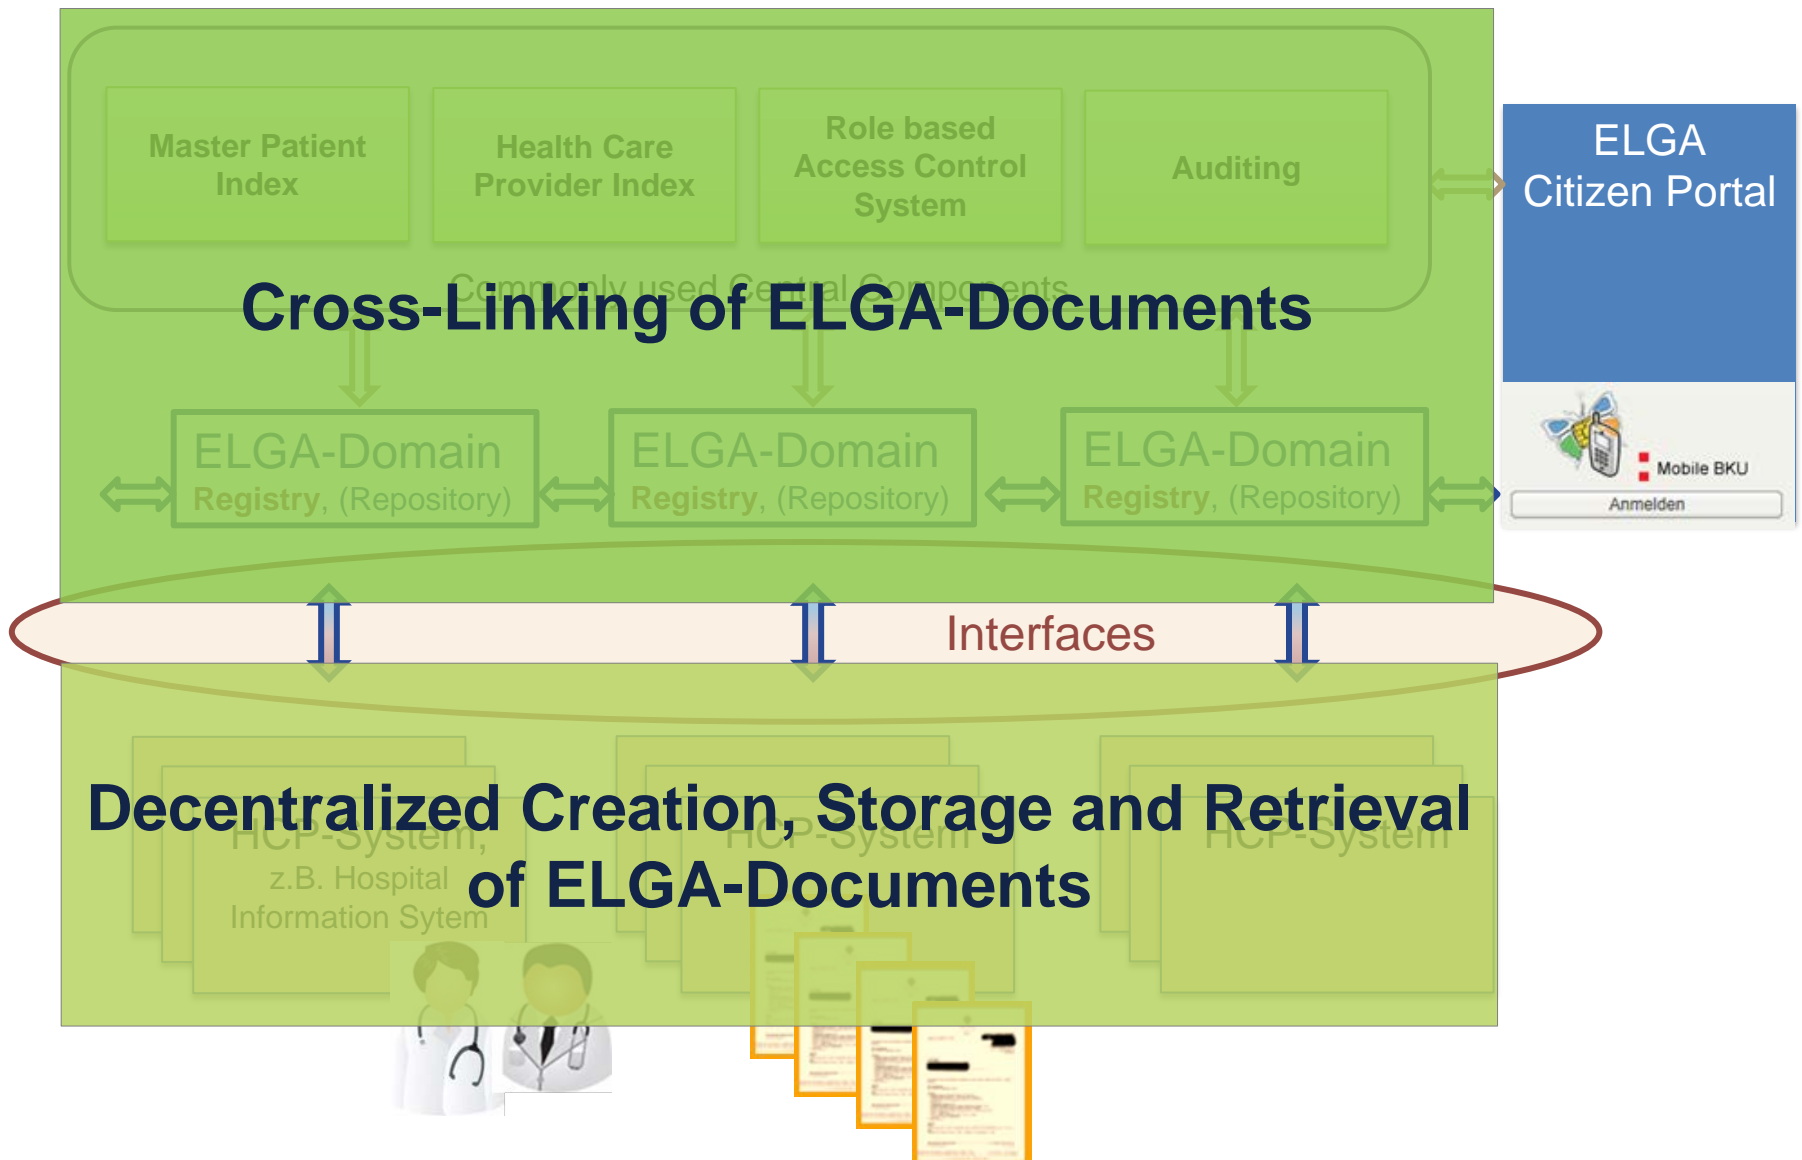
Master Patient Index

Health Care Provider Index

Role based Access Control System

Auditing

Commonly used Central Components

Cross-Linking of ELGA-Documents

ELGA Citizen Portal

Mobile BKU

Anmelden

ELGA-Domain Registry, (Repository)

ELGA-Domain Registry, (Repository)

ELGA-Domain Registry, (Repository)

Interfaces

Decentralized Creation, Storage and Retrieval of ELGA-Documents

HCP-System, z.B. Hospital Information Sytem

HCP-System

HCP-System